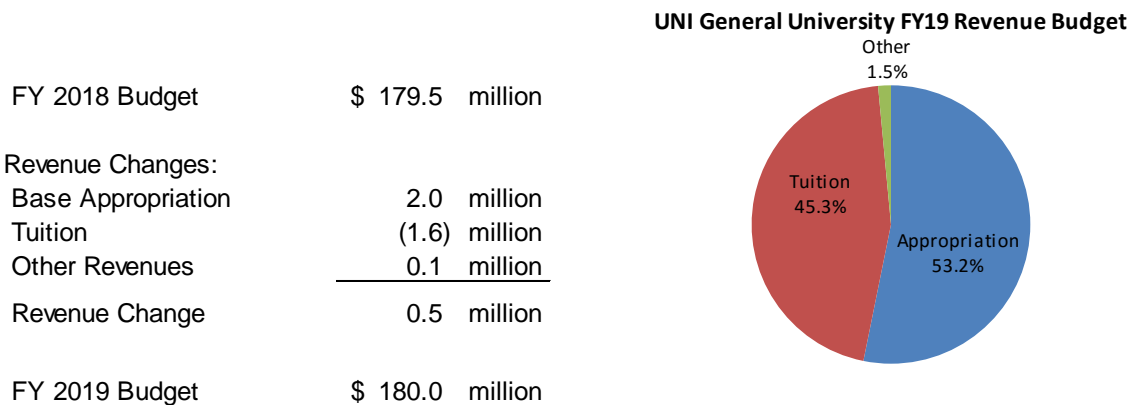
FY 2018 Budget $ 179.5 million

Revenue Changes:
Base Appropriation 2.0 million
Tuition (1.6) million
Other Revenues 0.1 million

Revenue Change 0.5 million

FY 2019 Budget $ 180.0 million

UNI General University FY19 Revenue Budget

Other
1.5%

Tuition
45.3%

Appropriation
53.2%